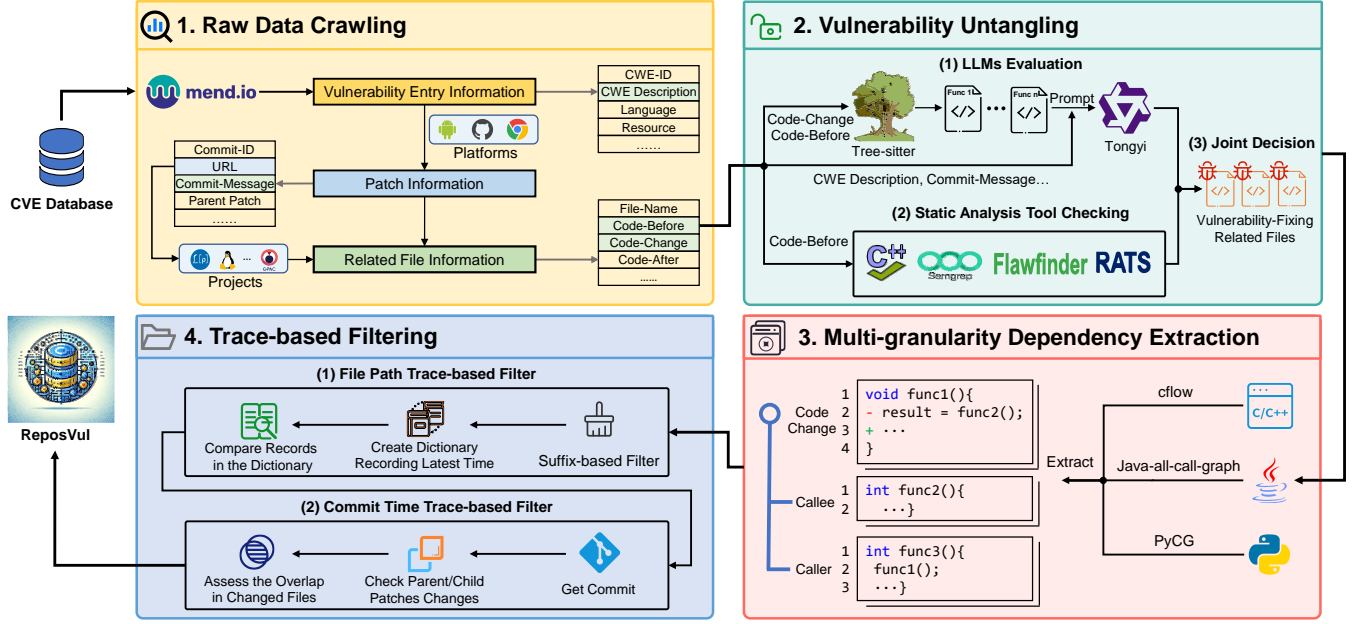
CVE Database

1. Raw Data Crawling

mend.io

Vulnerability Entry Information

CWE-ID
CWE Description
Language
Resource
……

Platforms

Commit-ID
URL
Commit-Message
Parent Patch
……

Patch Information

Projects

GPAC

Related File Information

File-Name
Code-Before
Code-Change
Code-After
……

2. Vulnerability Untangling

(1) LLMs Evaluation

Code-Change
Code-Before

Tree-sitter

Func 1
Func n

Prompt

Tongyi

CWE Description, Commit-Message…

(2) Static Analysis Tool Checking

Code-Before

Semgrep

Flawfinder RATS

(3) Joint Decision

Vulnerability-Fixing Related Files

ReposVul

4. Trace-based Filtering

(1) File Path Trace-based Filter

Compare Records in the Dictionary

Create Dictionary Recording Latest Time

Suffix-based Filter

(2) Commit Time Trace-based Filter

Assess the Overlap in Changed Files

Check Parent/Child Patches Changes

Get Commit

3. Multi-granularity Dependency Extraction

Code Change

1 void func1(){
2 - result = func2();
3 + ···
4 }

Callee

1 int func2(){
2 ···}

Caller

1 int func3(){
2 func1();
3 ···}

Extract

cflow

C/C++

Java-all-call-graph

PyCG